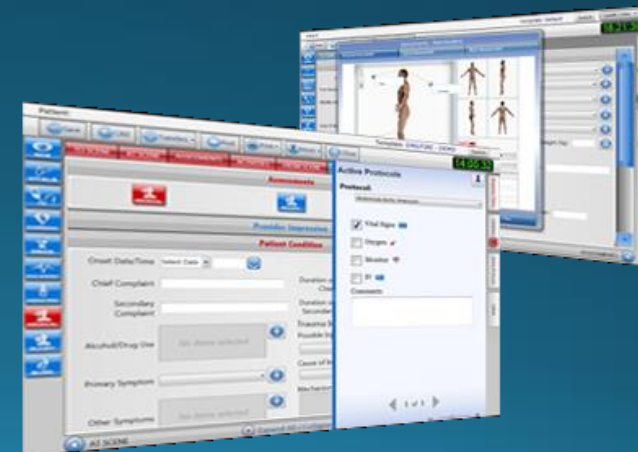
Patient
Assessments
Provider Impression
Patient Condition
Onset Date/Time
Select Date
Chief Complaint
Secondary Complaint
Alcohol/Drug Use
No items selected
Primary Symptom
Other Symptoms
No items selected
Duration
Trauma
Possible
Cause of
Mechanism
AT SCENE
Active Protocols
Protocol
Vital Signs
Oxygen
Monitor
IV
Comments
1 of 1
14:55:53
Template